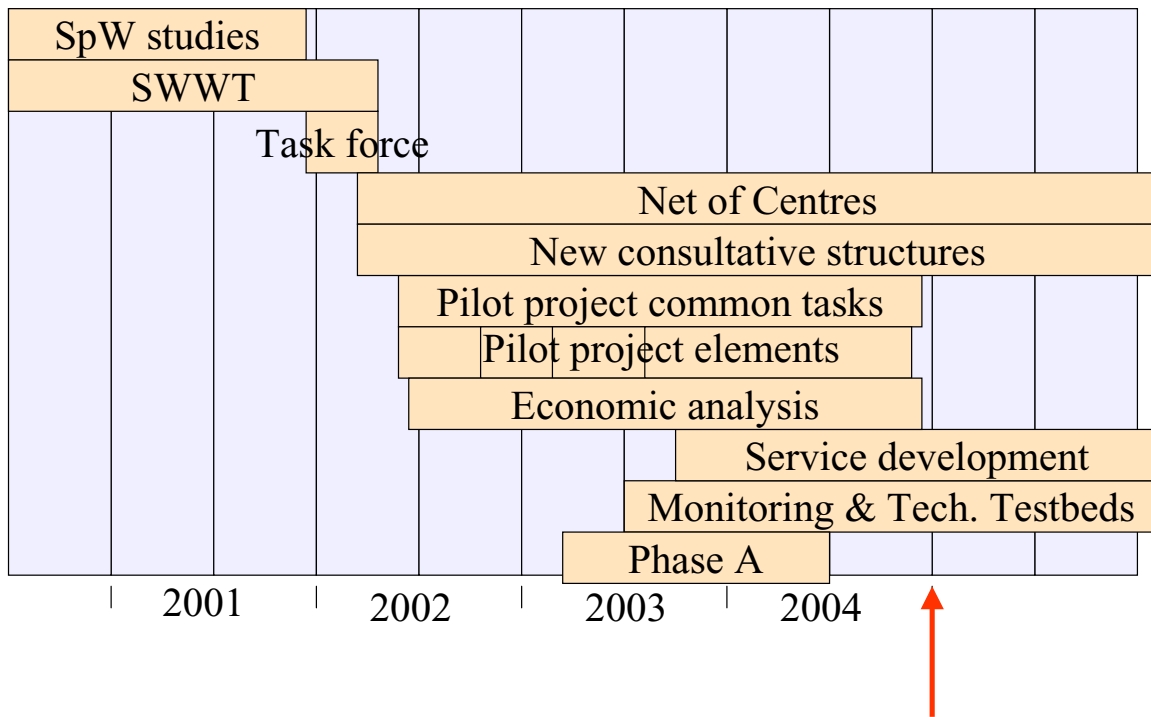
SpW studies
SWWT
Task force
Net of Centres
New consultative structures
Pilot project common tasks
Pilot project elements
Economic analysis
Service development
Monitoring & Tech. Testbeds
Phase A

2001
2002
2003
2004